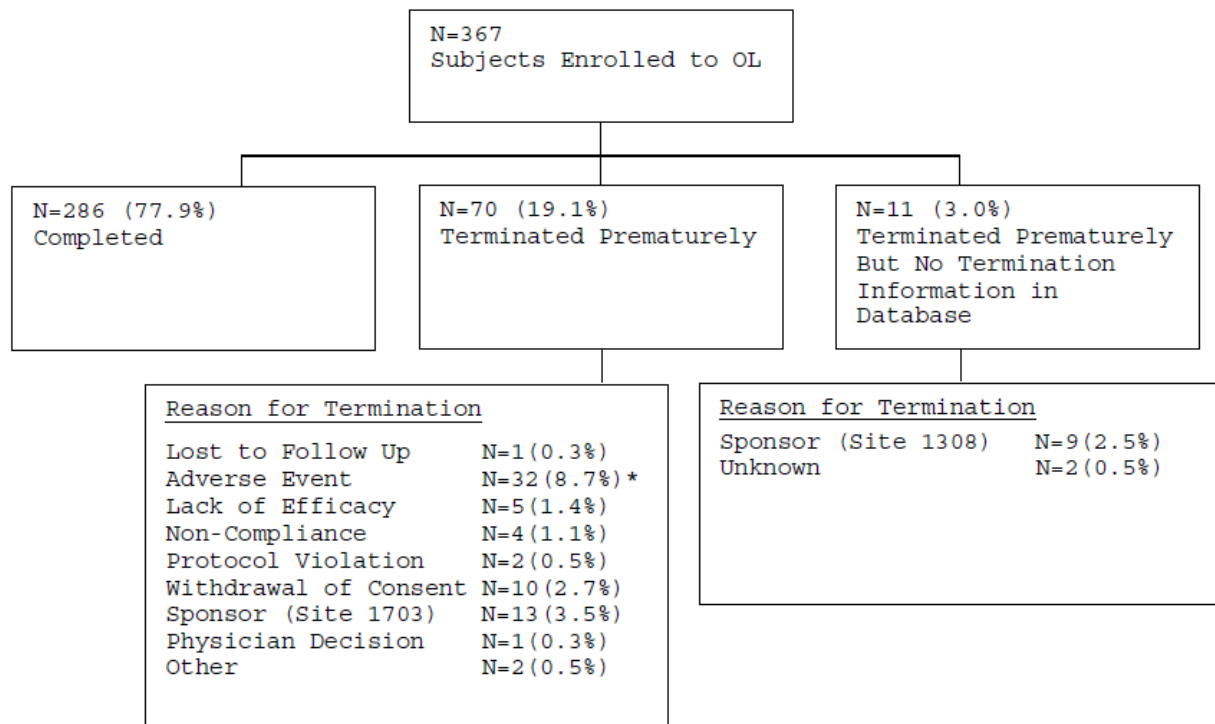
N=367
Subjects Enrolled to OL

N=286 (77.9%)
Completed

N=70 (19.1%)
Terminated Prematurely

N=11 (3.0%)
Terminated Prematurely But No Termination Information in Database

Reason for Termination

Lost to Follow Up N=1(0.3%)
Adverse Event N=32(8.7%)*
Lack of Efficacy N=5(1.4%)
Non-Compliance N=4(1.1%)
Protocol Violation N=2(0.5%)
Withdrawal of Consent N=10(2.7%)
Sponsor (Site 1703) N=13(3.5%)
Physician Decision N=1(0.3%)
Other N=2(0.5%)

Reason for Termination

Sponsor (Site 1308) N=9(2.5%)
Unknown N=2(0.5%)